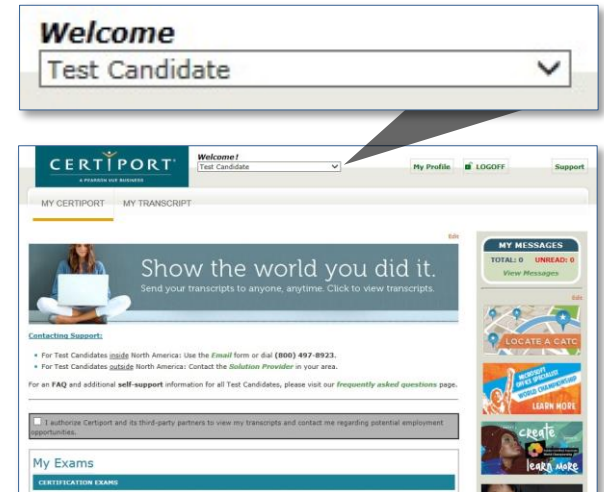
Welcome
Test Candidate

CERTIPORT
A PEARSON VUE BUSINESS

Welcome!
Test Candidate

My Profile
LOGOFF
Support

MY CERTIPORT
MY TRANSCRIPT

Edit

Show the world you did it.
Send your transcripts to anyone, anytime. Click to view transcripts.

Contacting Support:

• For Test Candidates inside North America: Use the Email form or dial (800) 497-8923.
• For Test Candidates outside North America: Contact the Solution Provider in your area.

For an FAQ and additional self-support information for all Test Candidates, please visit our frequently asked questions page.

I authorize Certiport and its third-party partners to view my transcripts and contact me regarding potential employment opportunities.

My Exams

CERTIFICATION EXAMS

MY MESSAGES
TOTAL: 0 UNREAD: 0
View Messages

Edit

LOCATE A CATC

MICROSOFT OFFICE SPECIALIST WORLD CHAMPIONSHIP
LEARN MORE

create
learn more